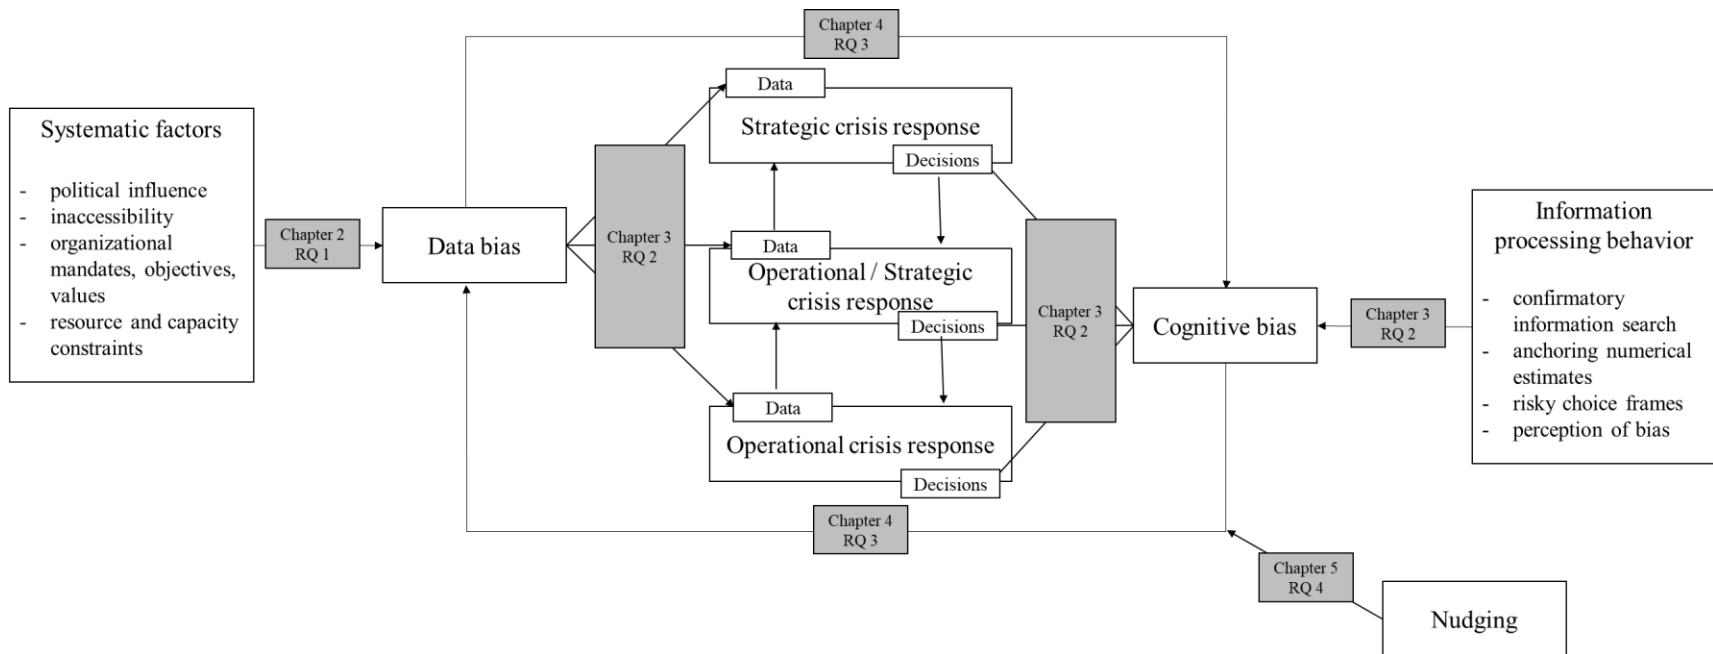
Chapter 4
RQ 3

Systematic factors

- political influence
- inaccessibility
- organizational mandates, objectives, values
- resource and capacity constraints

Chapter 2
RQ 1

Data bias

Chapter 3
RQ 2

Data

Strategic crisis response

Decisions

Data

Operational / Strategic crisis response

Decisions

Data

Operational crisis response

Decisions

Chapter 3
RQ 2

Cognitive bias

Chapter 3
RQ 2

Information processing behavior

- confirmatory information search
- anchoring numerical estimates
- risky choice frames
- perception of bias

Chapter 4
RQ 3

Chapter 5
RQ 4

Nudging